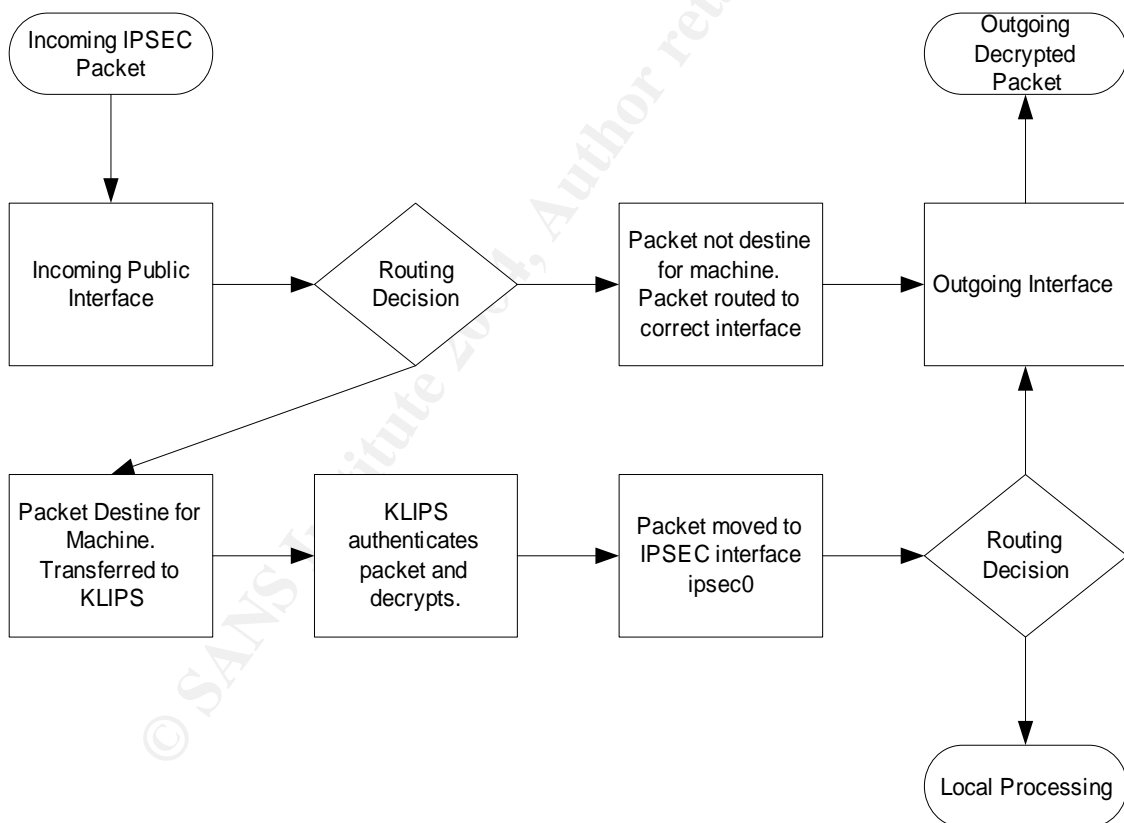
Incoming IPSEC Packet

Incoming Public Interface

Routing Decision

Packet not destine for machine. Packet routed to correct interface

Outgoing Interface

Outgoing Decrypted Packet

Packet Destine for Machine. Transferred to KLIPS

KLIPS authenticates packet and decrypts.

Packet moved to IPSEC interface ipsec0

Routing Decision

Local Processing

© SANS Institute 2004, Author retains full rights.